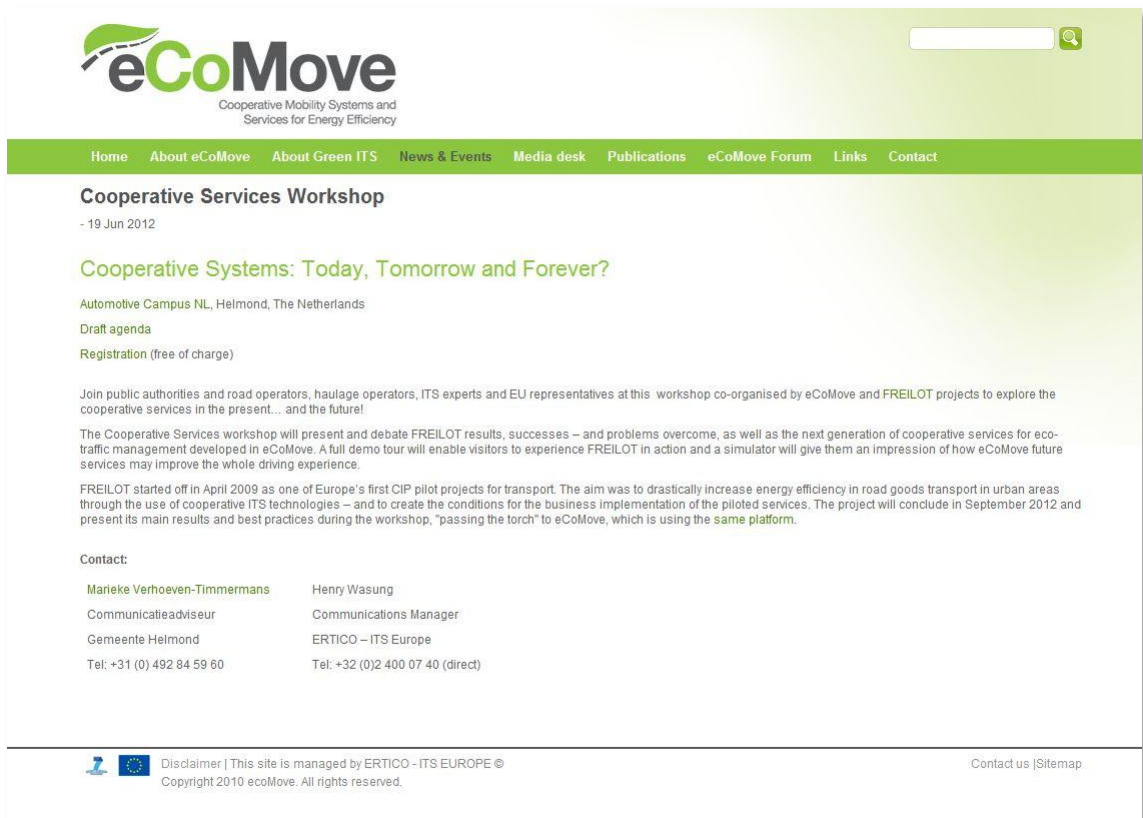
eCoMove
Cooperative Mobility Systems and Services for Energy Efficiency

Home About eCoMove About Green ITS News & Events Media desk Publications eCoMove Forum Links Contact

Cooperative Services Workshop

- 19 Jun 2012

Cooperative Systems: Today, Tomorrow and Forever?

Automotive Campus NL, Helmond, The Netherlands

Draft agenda

Registration (free of charge)

Join public authorities and road operators, haulage operators, ITS experts and EU representatives at this workshop co-organised by eCoMove and FREILOT projects to explore the cooperative services in the present... and the future!

The Cooperative Services workshop will present and debate FREILOT results, successes – and problems overcome, as well as the next generation of cooperative services for eco-traffic management developed in eCoMove. A full demo tour will enable visitors to experience FREILOT in action and a simulator will give them an impression of how eCoMove future services may improve the whole driving experience.

FREILOT started off in April 2009 as one of Europe's first CIP pilot projects for transport. The aim was to drastically increase energy efficiency in road goods transport in urban areas through the use of cooperative ITS technologies – and to create the conditions for the business implementation of the piloted services. The project will conclude in September 2012 and present its main results and best practices during the workshop, "passing the torch" to eCoMove, which is using the same platform.

Contact:

| Marieke Verhoeven-Timmermans | Henry Wasung |
|---|---|
| Communicatieadviseur | Communications Manager |
| Gemeente Helmond | ERTICO – ITS Europe |
| Tel: +31 (0) 492 84 59 60 | Tel: +32 (0)2 400 07 40 (direct) |

Disclaimer | This site is managed by ERTICO - ITS EUROPE ©
Copyright 2010 ecoMove. All rights reserved.

Contact us |Sitemap